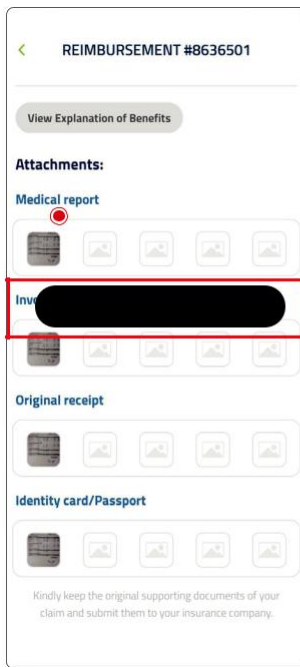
<

REIMBURSEMENT #8636501

View Explanation of Benefits

Attachments:

Medical report

Inv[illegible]

Original receipt

Identity card/Passport

Kindly keep the original supporting documents of your claim and submit them to your insurance company.